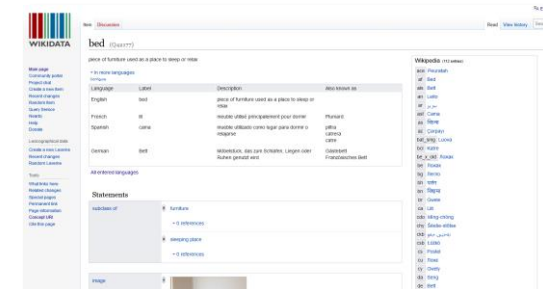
WIKIDATA

Item Discussion

Read View history

bed (Q42177)

piece of furniture used as a place to sleep or relax

In more languages

| Language | Label | Description | Also known as |
|---|---|---|---|
| English | bed | piece of furniture used as a place to sleep or relax | |
| French | lit | meuble utilisé principalement pour dormir | Plumard |
| Spanish | cama | mueble utilizado como lugar para dormir o relajarse | piltra catrera catre |
| German | Bett | Möbelstück, das zum Schlafen, Liegen oder Ruhen genutzt wird | Gästebett Französisches Bett |

All entered languages

Statements

subclass of

furniture

0 references

sleeping place

0 references

image

Main page
Community portal
Project chat
Create a new Item
Recent changes
Random Item
Query Service
Nearby
Help
Donate

Lexicographical data
Create a new Lexeme
Recent changes
Random Lexeme

Tools
What links here
Related changes
Special pages
Permanent link
Page information
Concept URI
Cite this page

Wikipedia

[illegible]